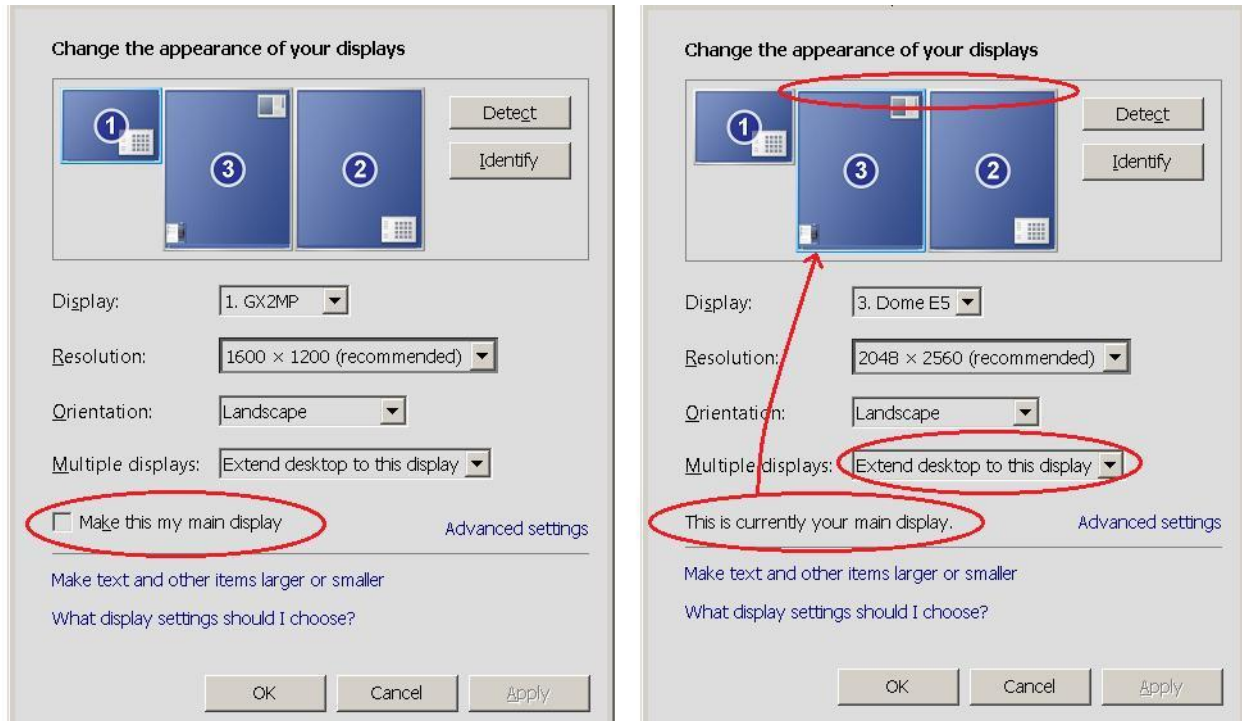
Change the appearance of your displays

1 3 2

Detect

Identify

Display: 1. GX2MP

Resolution: 1600 × 1200 (recommended)

Orientation: Landscape

Multiple displays: Extend desktop to this display

Make this my main display

Advanced settings

Make text and other items larger or smaller

What display settings should I choose?

OK Cancel Apply

Change the appearance of your displays

1 3 2

Detect

Identify

Display: 3. Dome E5

Resolution: 2048 × 2560 (recommended)

Orientation: Landscape

Multiple displays: Extend desktop to this display

This is currently your main display.

Advanced settings

Make text and other items larger or smaller

What display settings should I choose?

OK Cancel Apply